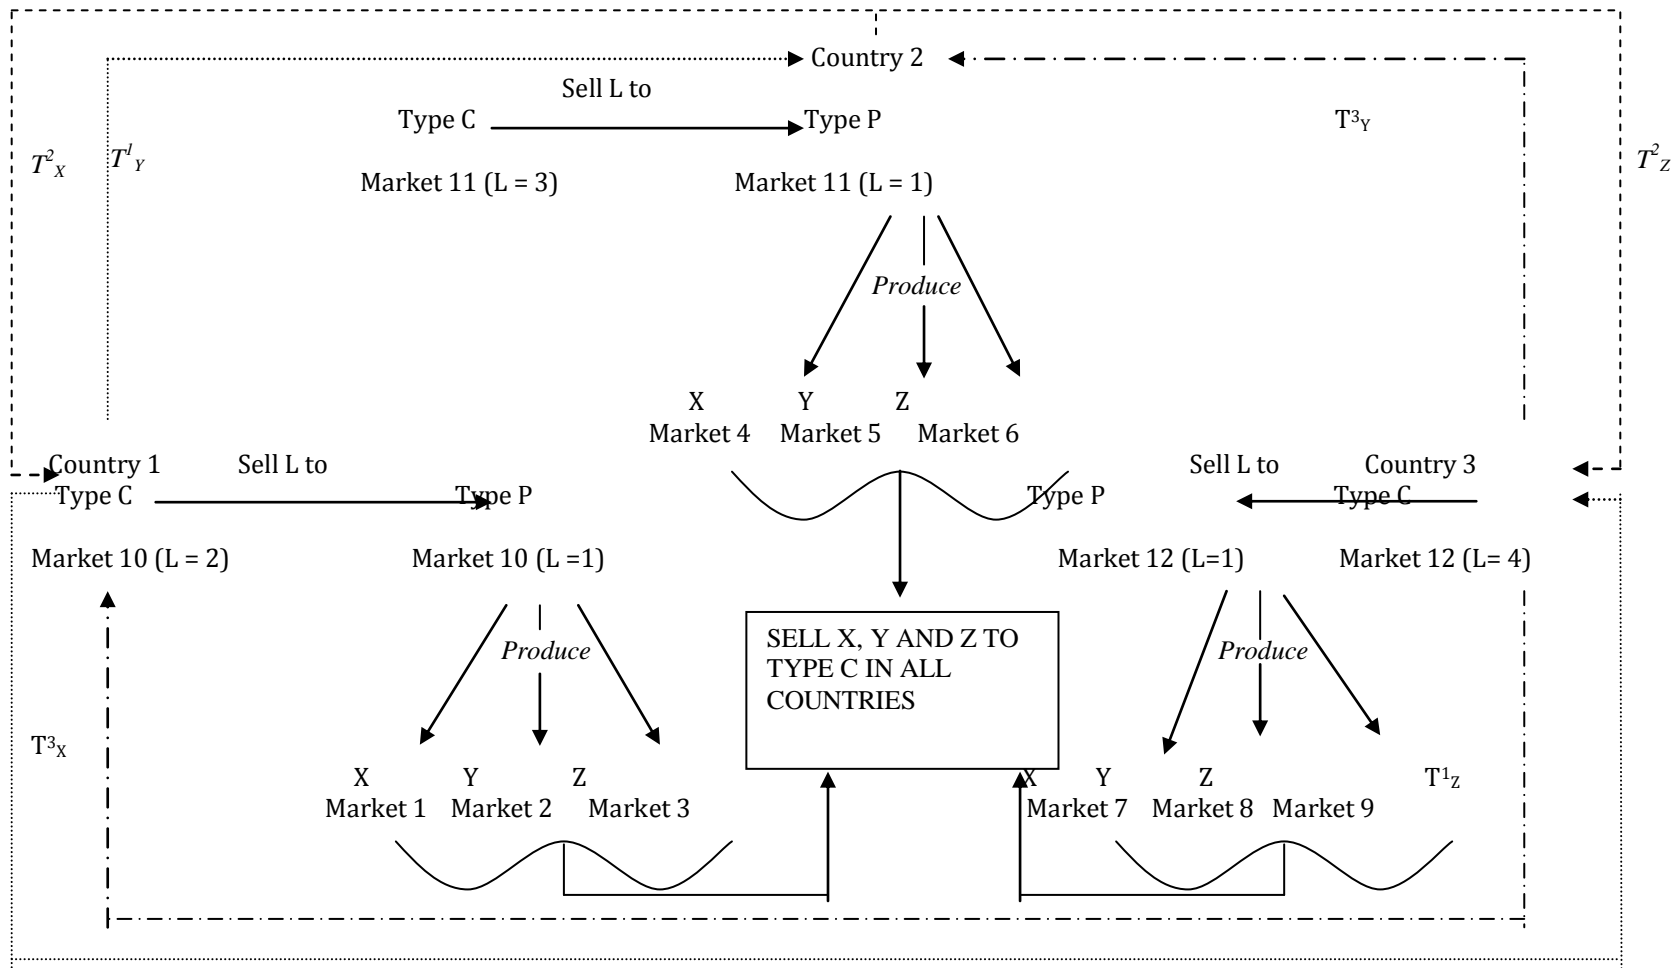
Country 2

Sell L to

Type C Type P $T^3_Y$

$T^2_X$ $T^1_Y$ $T^2_Z$

Market 11 (L = 3) Market 11 (L = 1)

*Produce*

X Y Z
Market 4 Market 5 Market 6

Country 1 Sell L to Sell L to Country 3

Type C Type P Type P Type C

Market 10 (L = 2) Market 10 (L =1) Market 12 (L=1) Market 12 (L= 4)

*Produce* *Produce*

SELL X, Y AND Z TO TYPE C IN ALL COUNTRIES

$T^3_X$

X Y Z
Market 1 Market 2 Market 3

X Y Z $T^1_Z$
Market 7 Market 8 Market 9